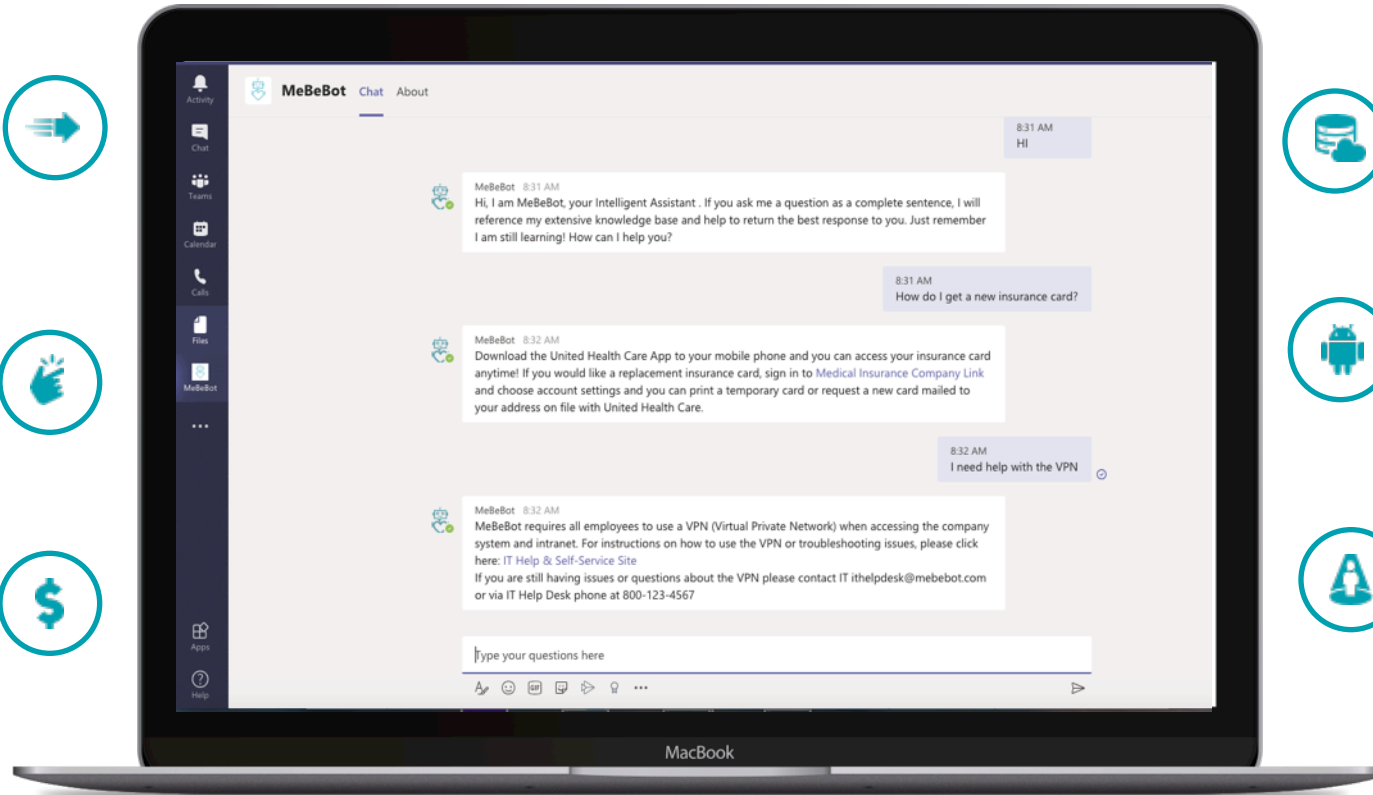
Activity
Chat
Teams
Calendar
Calls
Files
MeBeBot
...
Apps
Help

MeBeBot Chat About

8:31 AM
HI

MeBeBot 8:31 AM
Hi, I am MeBeBot, your Intelligent Assistant . If you ask me a question as a complete sentence, I will reference my extensive knowledge base and help to return the best response to you. Just remember I am still learning! How can I help you?

8:31 AM
How do I get a new insurance card?

MeBeBot 8:32 AM
Download the United Health Care App to your mobile phone and you can access your insurance card anytime! If you would like a replacement insurance card, sign in to Medical Insurance Company Link and choose account settings and you can print a temporary card or request a new card mailed to your address on file with United Health Care.

8:32 AM
I need help with the VPN

MeBeBot 8:32 AM
MeBeBot requires all employees to use a VPN (Virtual Private Network) when accessing the company system and intranet. For instructions on how to use the VPN or troubleshooting issues, please click here: IT Help & Self-Service Site
If you are still having issues or questions about the VPN please contact IT ithelpdesk@mebebot.com or via IT Help Desk phone at 800-123-4567

Type your questions here

MacBook